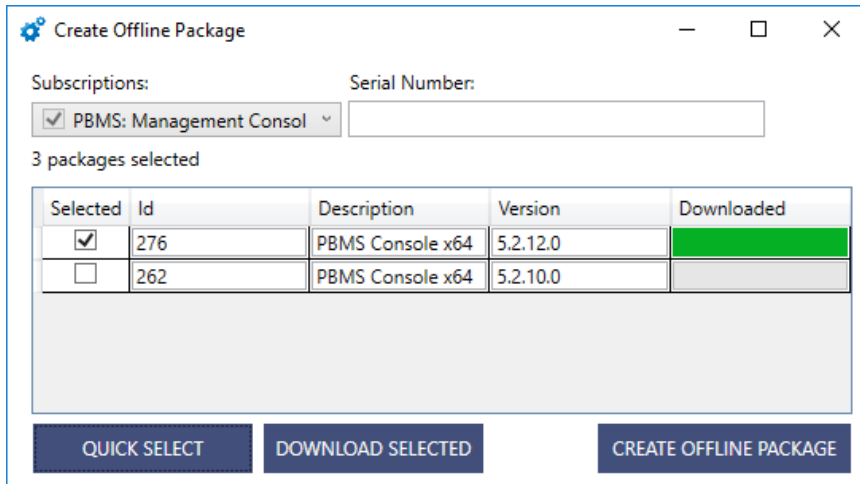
Create Offline Package

Subscriptions:

Serial Number:

PBMS: Management Consol

3 packages selected

| Selected | Id | Description | Version | Downloaded |
|---|---|---|---|---|
| ☑ | 276 | PBMS Console x64 | 5.2.12.0 | |
| ☐ | 262 | PBMS Console x64 | 5.2.10.0 | |

QUICK SELECT

DOWNLOAD SELECTED

CREATE OFFLINE PACKAGE